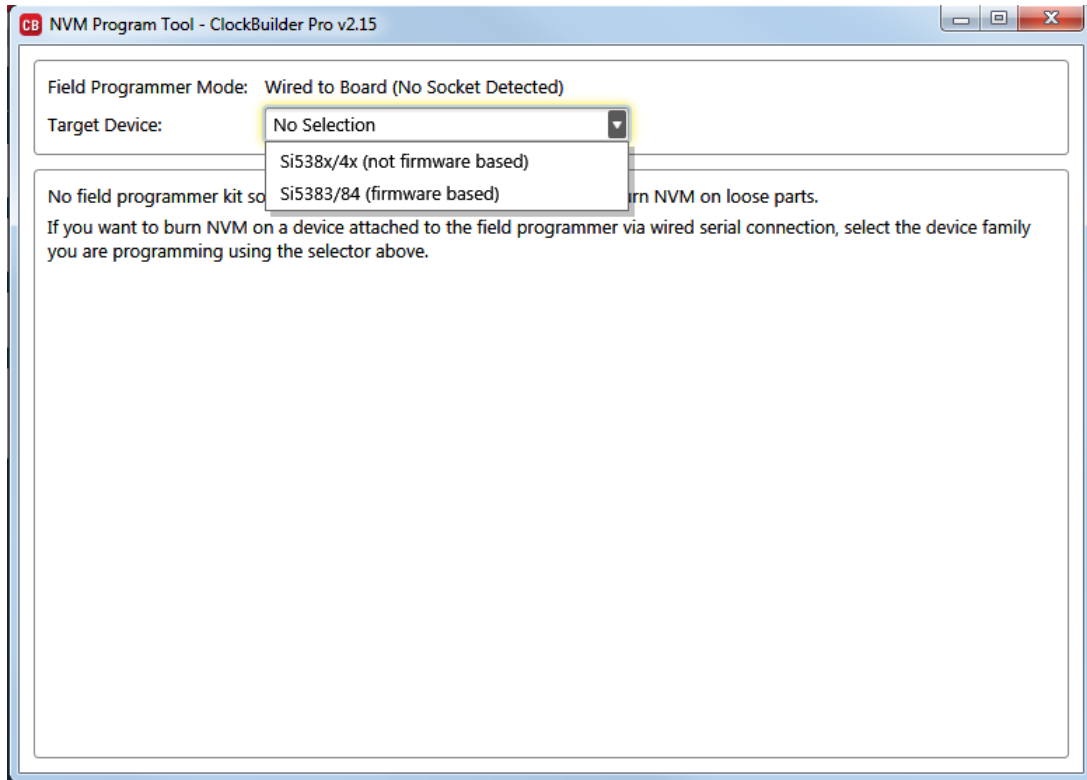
CB NVM Program Tool - ClockBuilder Pro v2.15

Field Programmer Mode: Wired to Board (No Socket Detected)

Target Device: No Selection

Si538x/4x (not firmware based)

Si5383/84 (firmware based)

No field programmer kit so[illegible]rn NVM on loose parts.

If you want to burn NVM on a device attached to the field programmer via wired serial connection, select the device family you are programming using the selector above.